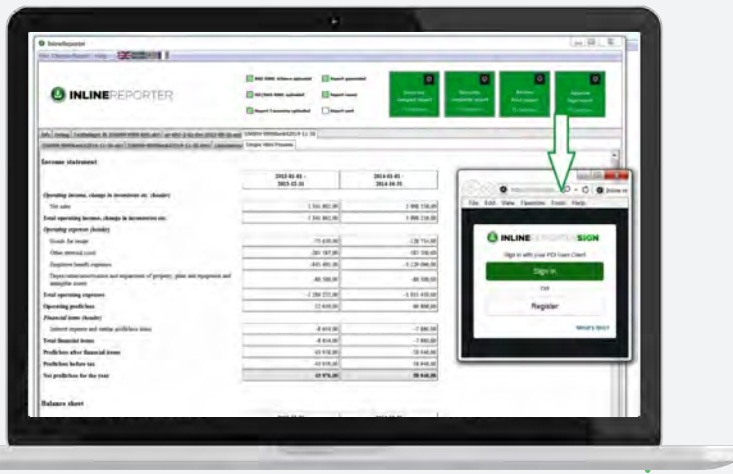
InlineReporter

File Choose Report Help

INLINEREPORTER

Income statement

| | 2015-01-01 - 2015-12-31 | 2014-01-01 - 2014-12-31 |
|---|---|---|
| Operating income, change in inventories etc. (header) | | |
| Net sales | 1 561 862,00 | 1 988 156,00 |
| Total operating income, change in inventories etc. | 1 561 862,00 | 1 988 156,00 |
| Operating expenses (header) | | |
| Goods for resale | -73 418,00 | -128 714,00 |
| Other external costs | -269 587,00 | -387 558,00 |
| Employee benefit expenses | -845 481,00 | -1 128 066,00 |
| Depreciation/amortisation and impairment of property, plant and equipment and intangible assets | -80 500,00 | -80 500,00 |
| Total operating expenses | -1 268 223,00 | -1 651 416,00 |
| Operating profit/loss | 12 618,00 | 46 868,00 |
| Financial items (header) | | |
| Interest expense and similar profit/loss items | -8 414,00 | -7 880,00 |
| Total financial items | -8 414,00 | -7 880,00 |
| Profit/loss after financial items | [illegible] | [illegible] |
| Profit/loss before tax | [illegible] | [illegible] |
| Net profit/loss for the year | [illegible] | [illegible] |

Balance sheet

File Edit View Favorites Tools Help

INLINEREPORTERSIGN

Sign in with your PDI User Client

Sign in

OR

Register

What's this?